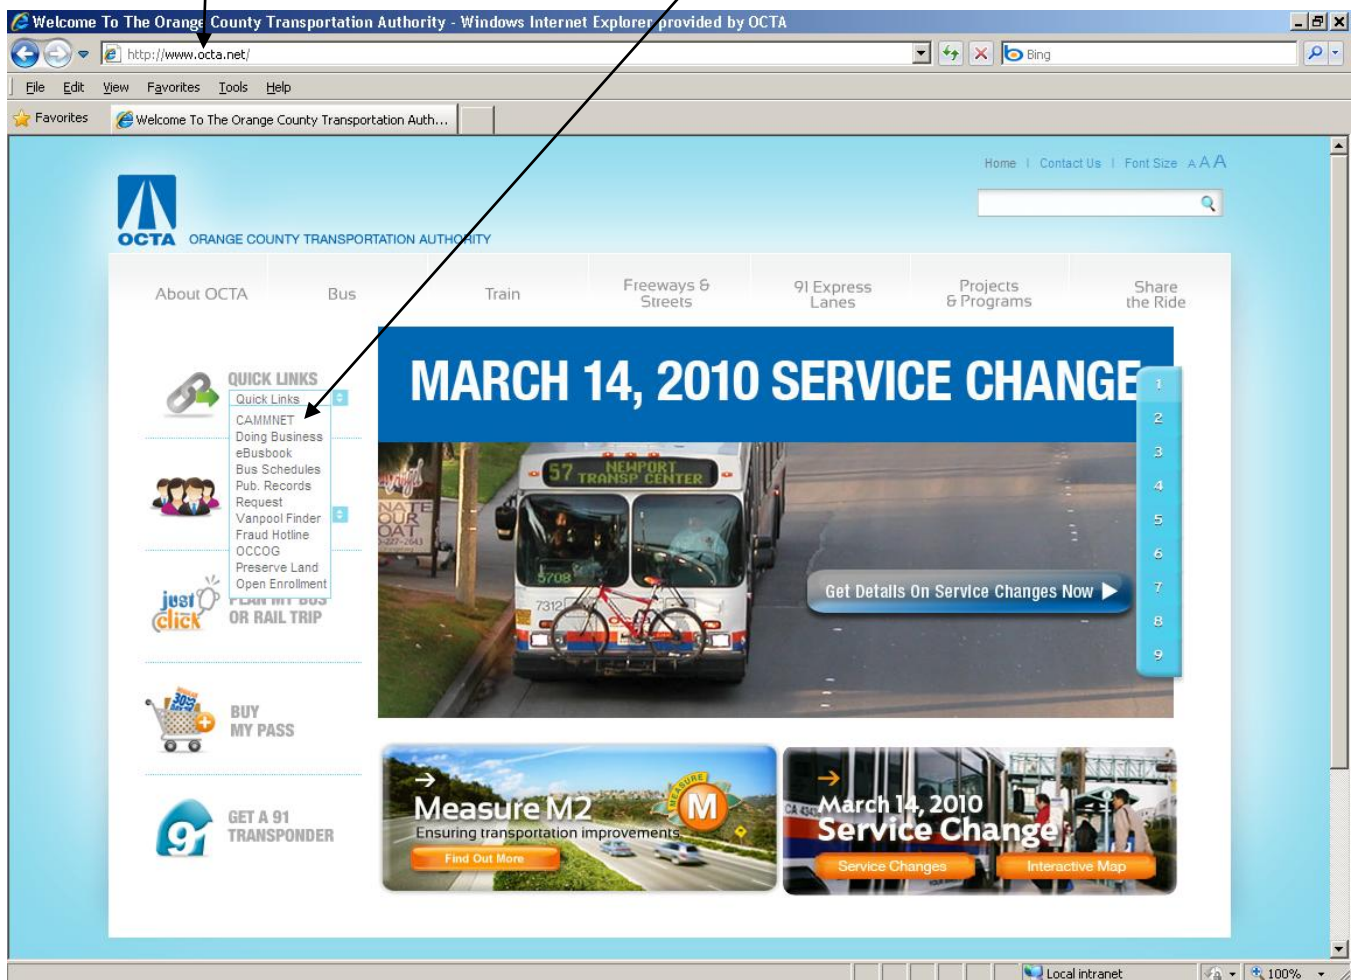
Welcome To The Orange County Transportation Authority - Windows Internet Explorer provided by OCTA

http://www.octa.net/

Bing

File Edit View Favorites Tools Help

Favorites Welcome To The Orange County Transportation Auth...

Home | Contact Us | Font Size A A A

OCTA ORANGE COUNTY TRANSPORTATION AUTHORITY

About OCTA Bus Train Freeways & Streets 91 Express Lanes Projects & Programs Share the Ride

QUICK LINKS
Quick Links
CAMMNET
Doing Business
eBusbook
Bus Schedules
Pub. Records Request
Vanpool Finder
Fraud Hotline
OCCOG
Preserve Land
Open Enrollment

just click PLAN MY BUS OR RAIL TRIP

BUY MY PASS

GET A 91 TRANSPONDER

MARCH 14, 2010 SERVICE CHANGE

1 2 3 4 5 6 7 8 9

57 NEWPORT TRANSP CENTER

Get Details On Service Changes Now

Measure M2
Ensuring transportation improvements
Find Out More

March 14, 2010
Service Change
Service Changes Interactive Map

Local intranet 100%